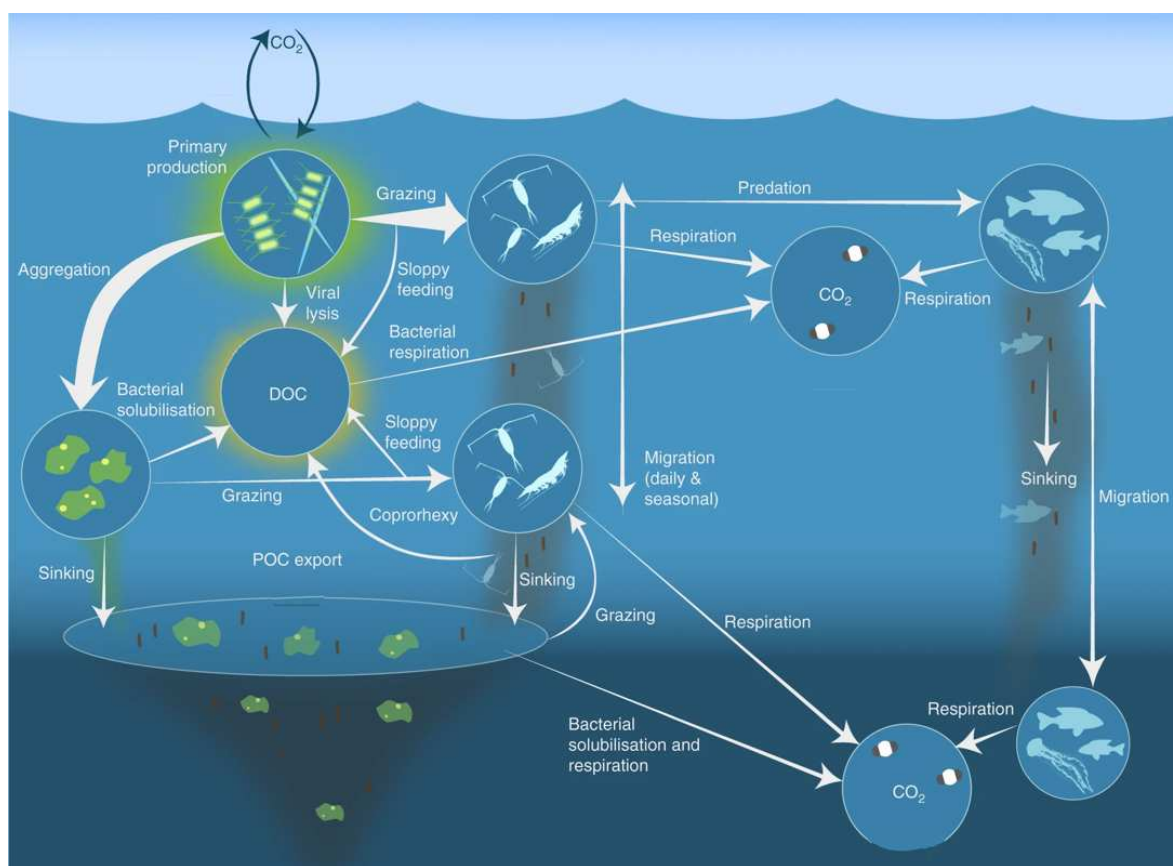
$CO_2$

Primary production

Grazing

Predation

Respiration

Aggregation

Viral lysis

Sloppy feeding

$CO_2$

Respiration

Bacterial respiration

Bacterial solubilisation

DOC

Sloppy feeding

Migration (daily & seasonal)

Grazing

Coprorhexy

Sinking

Migration

Sinking

POC export

Sinking

Grazing

Respiration

Respiration

Bacterial solubilisation and respiration

$CO_2$